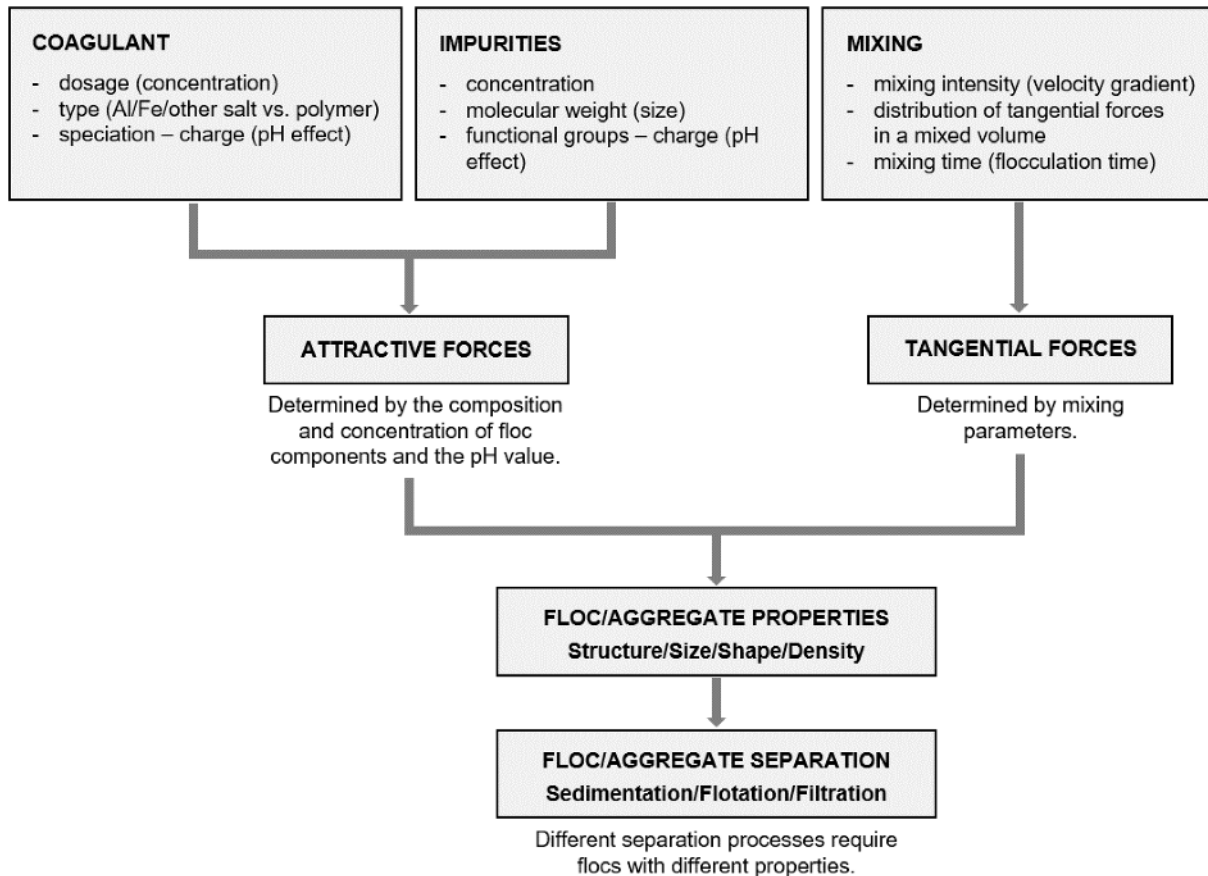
COAGULANT
- dosage (concentration)
- type (Al/Fe/other salt vs. polymer)
- speciation – charge (pH effect)

IMPURITIES
- concentration
- molecular weight (size)
- functional groups – charge (pH effect)

MIXING
- mixing intensity (velocity gradient)
- distribution of tangential forces in a mixed volume
- mixing time (flocculation time)

ATTRACTIVE FORCES

Determined by the composition and concentration of floc components and the pH value.

TANGENTIAL FORCES

Determined by mixing parameters.

FLOC/AGGREGATE PROPERTIES
Structure/Size/Shape/Density

FLOC/AGGREGATE SEPARATION
Sedimentation/Flotation/Filtration

Different separation processes require flocs with different properties.